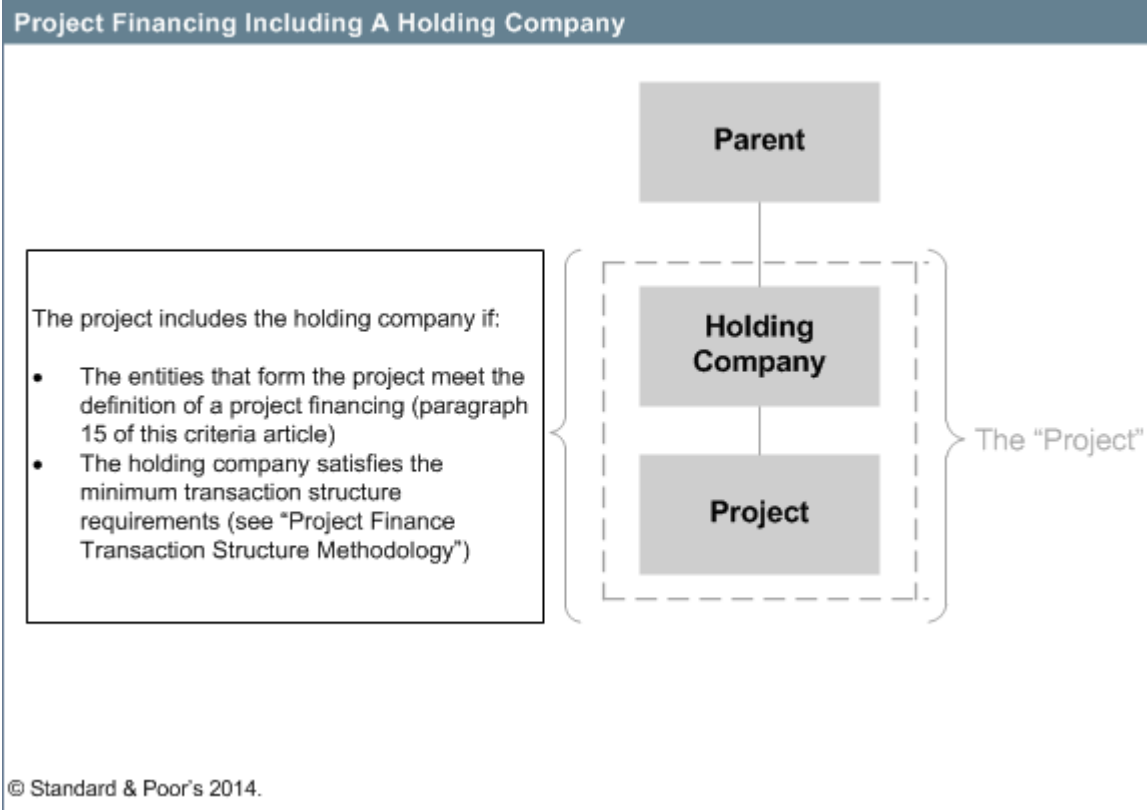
Project Financing Including A Holding Company

Parent

The project includes the holding company if:

- The entities that form the project meet the definition of a project financing (paragraph 15 of this criteria article)
- The holding company satisfies the minimum transaction structure requirements (see "Project Finance Transaction Structure Methodology")

Holding Company

Project

The "Project"

© Standard & Poor's 2014.